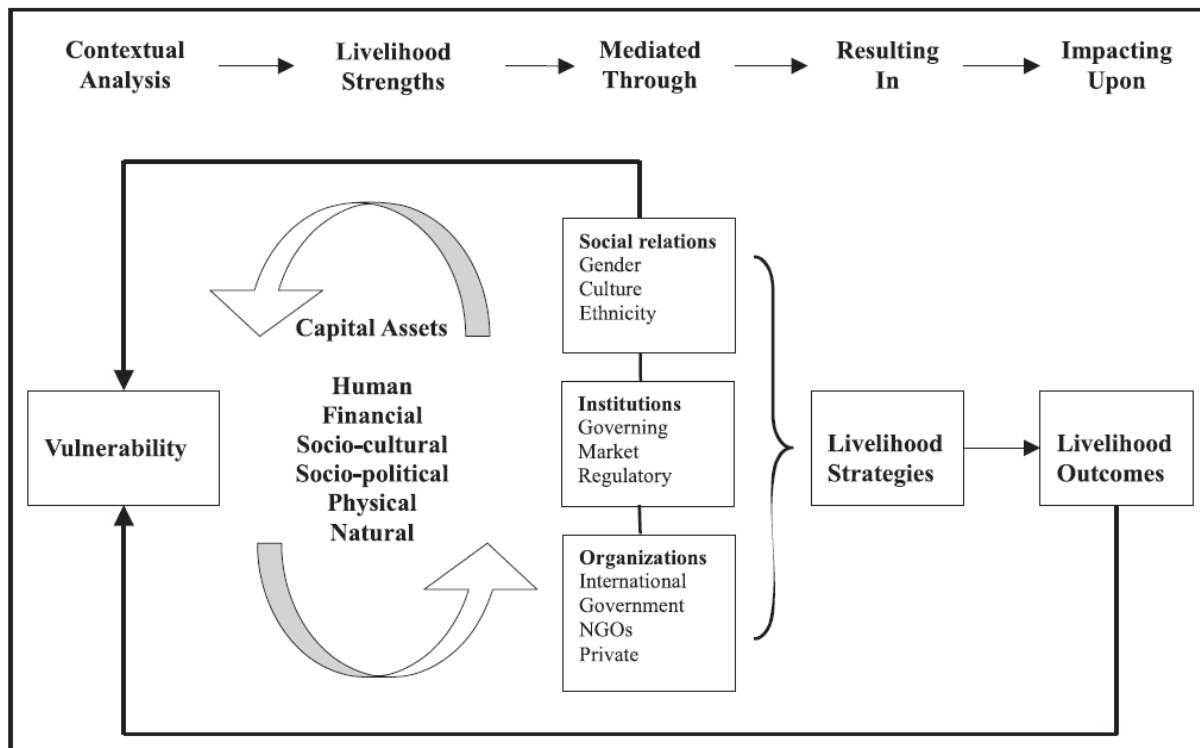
Contextual Analysis

Livelihood Strengths

Mediated Through

Resulting In

Impacting Upon

Vulnerability

Capital Assets

Human
Financial
Socio-cultural
Socio-political
Physical
Natural

Social relations
Gender
Culture
Ethnicity

Institutions
Governing
Market
Regulatory

Organizations
International
Government
NGOs
Private

Livelihood Strategies

Livelihood Outcomes